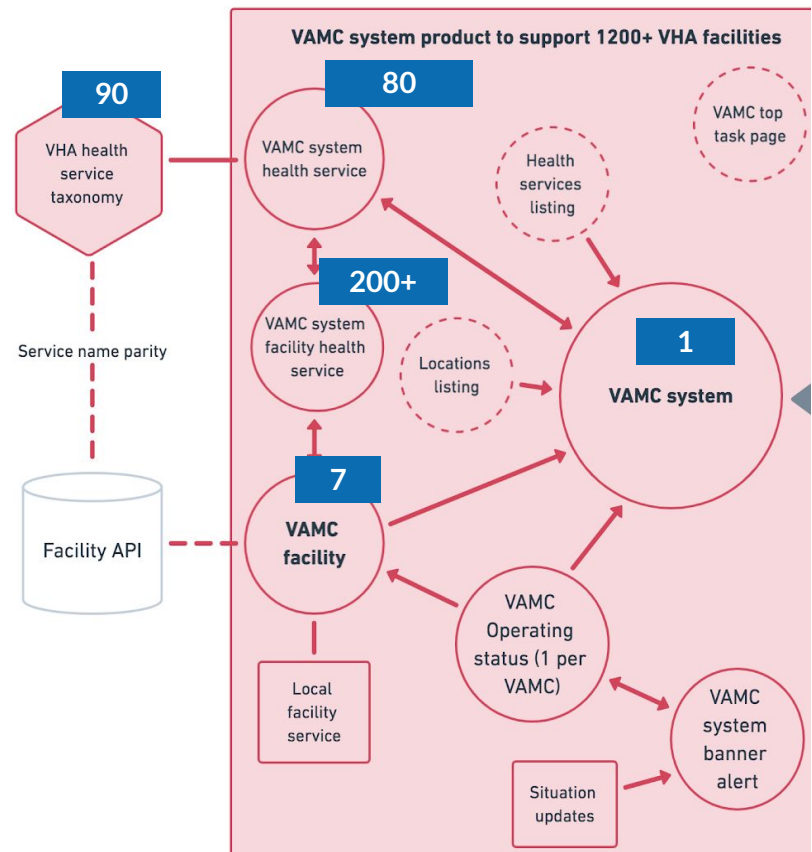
VAMC system product to support 1200+ VHA facilities

90

VHA health service taxonomy

80

VAMC system health service

VAMC top task page

Health services listing

200+

VAMC system facility health service

Service name parity

Locations listing

1

VAMC system

7

Facility API

VAMC facility

VAMC Operating status (1 per VAMC)

Local facility service

VAMC system banner alert

Situation updates